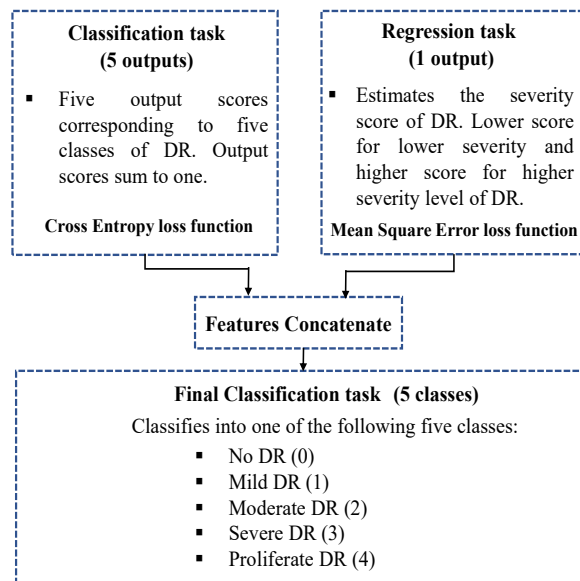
**Classification task (5 outputs)**

- Five output scores corresponding to five classes of DR. Output scores sum to one.

**Cross Entropy loss function**

**Regression task (1 output)**

- Estimates the severity score of DR. Lower score for lower severity and higher score for higher severity level of DR.

**Mean Square Error loss function**

**Features Concatenate**

**Final Classification task (5 classes)**

Classifies into one of the following five classes:

- No DR (0)
- Mild DR (1)
- Moderate DR (2)
- Severe DR (3)
- Proliferate DR (4)